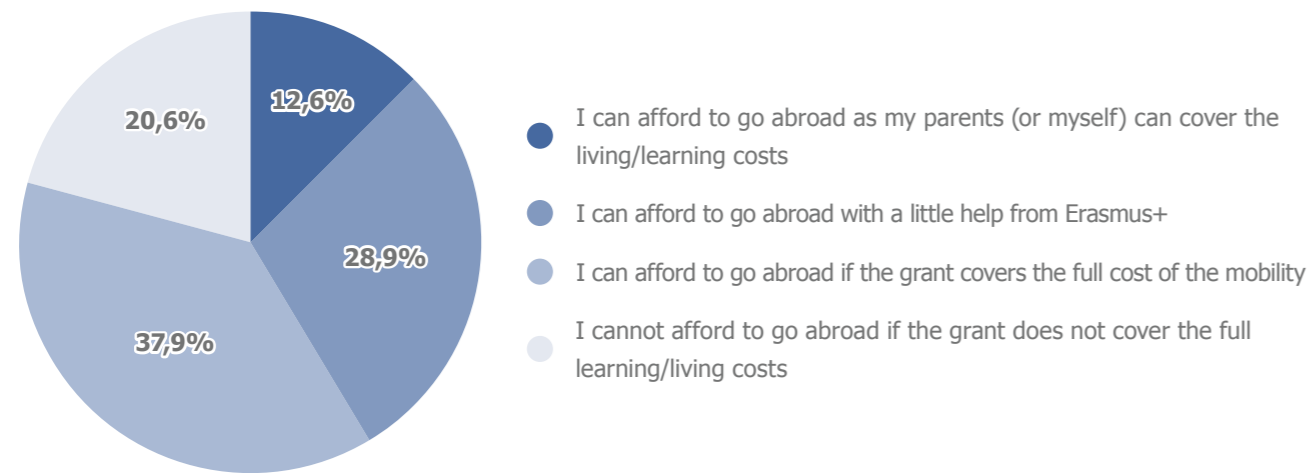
12,6%
28,9%
37,9%
20,6%

I can afford to go abroad as my parents (or myself) can cover the living/learning costs

I can afford to go abroad with a little help from Erasmus+

I can afford to go abroad if the grant covers the full cost of the mobility

I cannot afford to go abroad if the grant does not cover the full learning/living costs